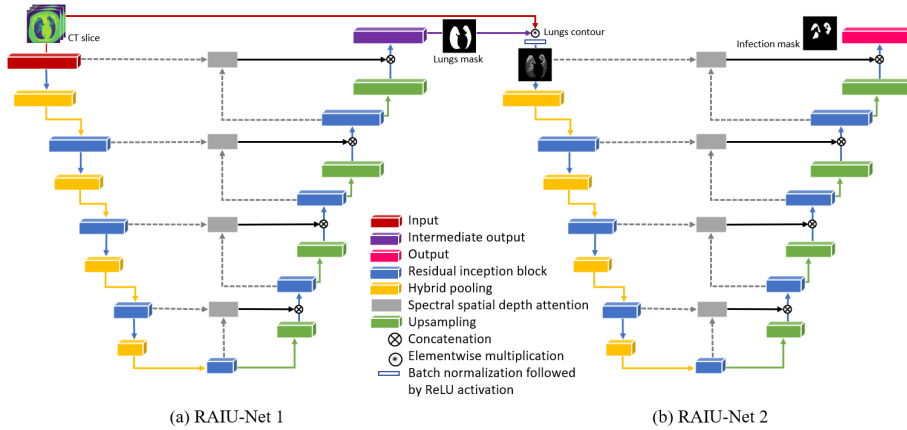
CT slice

Lungs mask

Lungs contour

Infection mask

Input
Intermediate output
Output
Residual inception block
Hybrid pooling
Spectral spatial depth attention
Upsampling
Concatenation
Elementwise multiplication
Batch normalization followed by ReLU activation

(a) RAIU-Net 1

(b) RAIU-Net 2